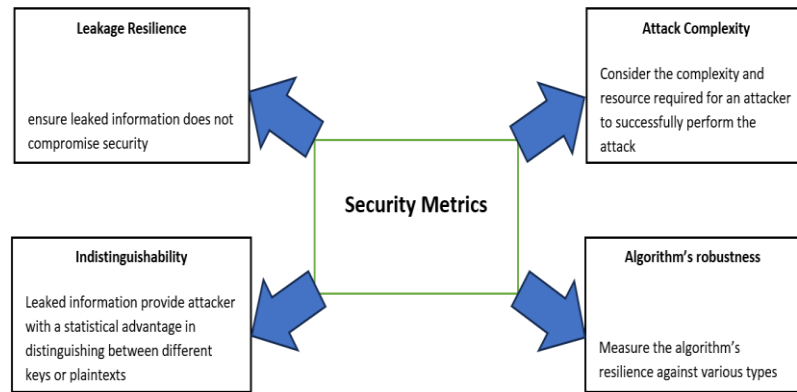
Leakage Resilience

ensure leaked information does not compromise security

Attack Complexity

Consider the complexity and resource required for an attacker to successfully perform the attack

Security Metrics

Indistinguishability

Leaked information provide attacker with a statistical advantage in distinguishing between different keys or plaintexts

Algorithm's robustness

Measure the algorithm's resilience against various types